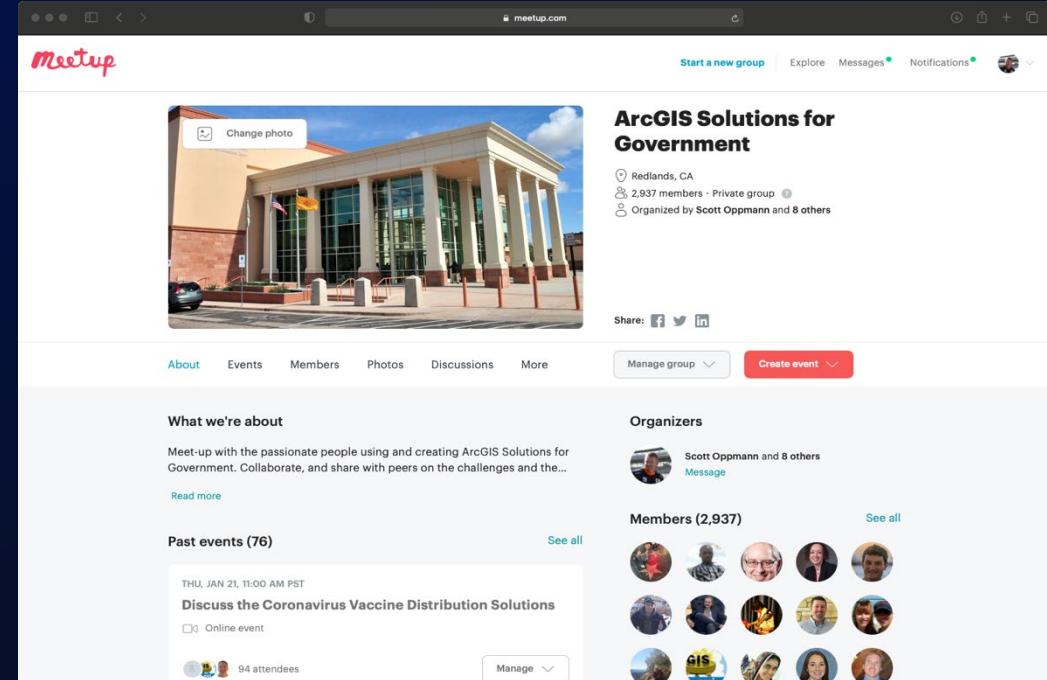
meetup.com

meetup

Start a new group Explore Messages Notifications

Change photo

ArcGIS Solutions for Government

Redlands, CA
2,937 members · Private group
Organized by Scott Oppmann and 8 others

Share:

About Events Members Photos Discussions More

Manage group

Create event

What we're about

Meet-up with the passionate people using and creating ArcGIS Solutions for Government. Collaborate, and share with peers on the challenges and the...

Read more

Organizers

Scott Oppmann and 8 others
Message

Members (2,937)

See all

Past events (76)

See all

THU, JAN 21, 11:00 AM PST

Discuss the Coronavirus Vaccine Distribution Solutions

Online event

94 attendees

Manage

GIS